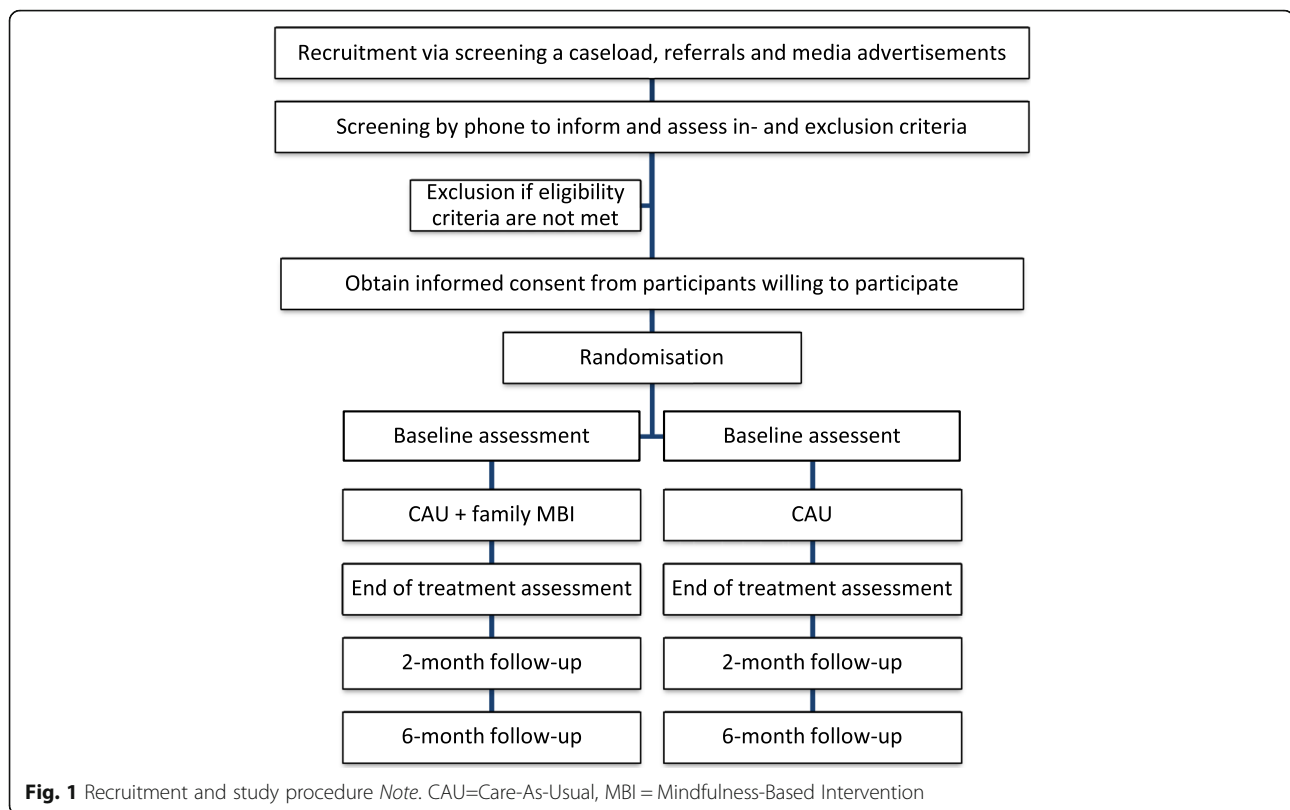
Recruitment via screening a caseload, referrals and media advertisements

Screening by phone to inform and assess in- and exclusion criteria

Exclusion if eligibility criteria are not met

Obtain informed consent from participants willing to participate

Randomisation

Baseline assessment

Baseline assessent

CAU + family MBI

CAU

End of treatment assessment

End of treatment assessment

2-month follow-up

2-month follow-up

6-month follow-up

6-month follow-up

**Fig. 1** Recruitment and study procedure *Note*. CAU=Care-As-Usual, MBI = Mindfulness-Based Intervention